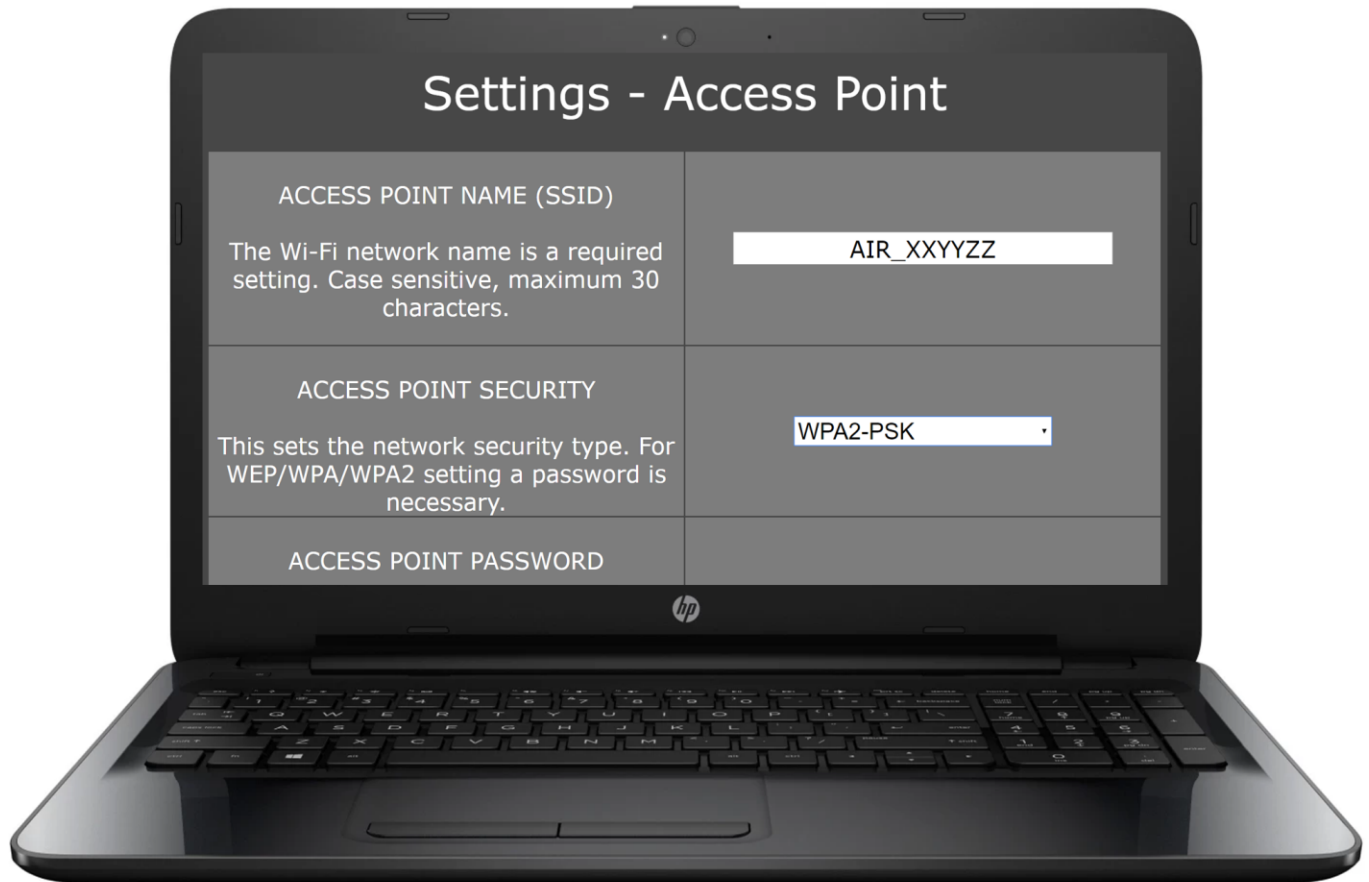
Settings - Access Point

| ACCESS POINT NAME (SSID)<br><br>The Wi-Fi network name is a required setting. Case sensitive, maximum 30 characters. | AIR_XXYYZZ |
|---|---|
| ACCESS POINT SECURITY<br><br>This sets the network security type. For WEP/WPA/WPA2 setting a password is necessary. | WPA2-PSK |
| ACCESS POINT PASSWORD | |

hp